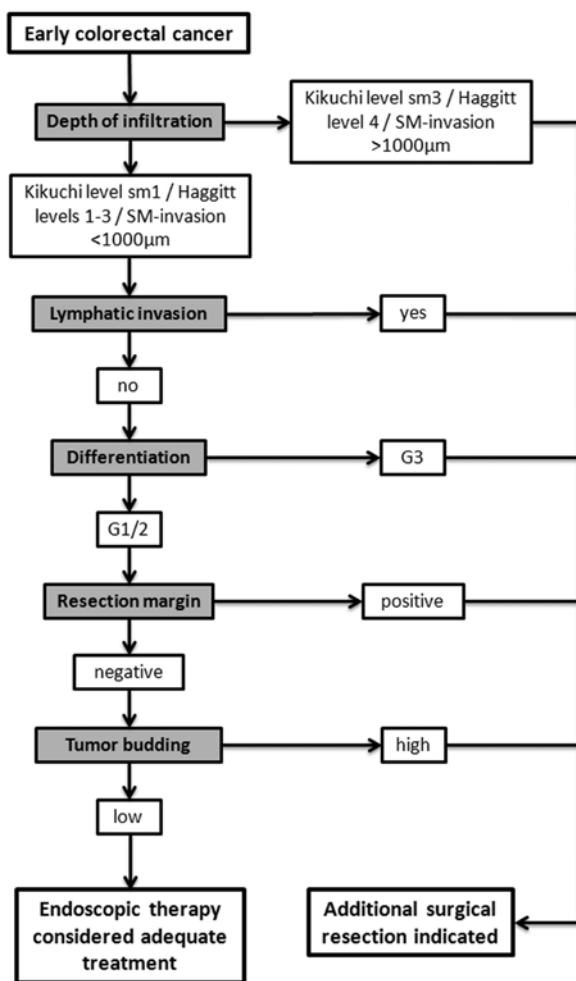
Early colorectal cancer

Depth of infiltration

Kikuchi level sm3 / Haggitt level 4 / SM-invasion >1000µm

Kikuchi level sm1 / Haggitt levels 1-3 / SM-invasion <1000µm

Lymphatic invasion

yes

no

Differentiation

G3

G1/2

Resection margin

positive

negative

Tumor budding

high

low

Endoscopic therapy considered adequate treatment

Additional surgical resection indicated